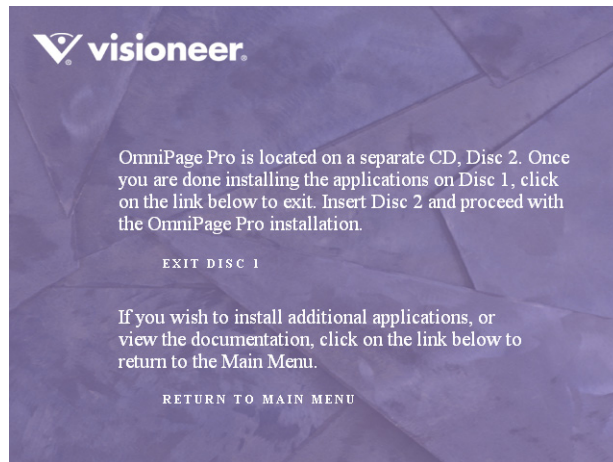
visioneer.

OmniPage Pro is located on a separate CD, Disc 2. Once you are done installing the applications on Disc 1, click on the link below to exit. Insert Disc 2 and proceed with the OmniPage Pro installation.

EXIT DISC 1

If you wish to install additional applications, or view the documentation, click on the link below to return to the Main Menu.

RETURN TO MAIN MENU